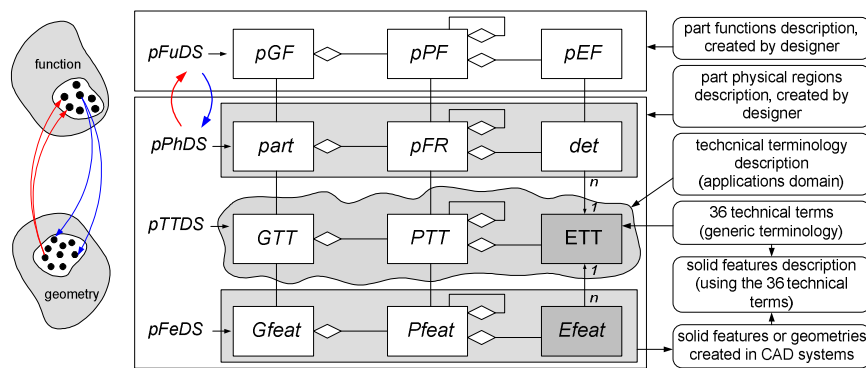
function

geometry

pFuDS
pGF
pPF
pEF

pPhDS
part
pFR
det

n
1

pTTDS
GTT
PTT
ETT

1
n

pFeDS
Gfeat
Pfeat
Efeat

part functions description, created by designer

part physical regions description, created by designer

techcnical terminology description (applications domain)

36 technical terms (generic terminology)

solid features description (using the 36 technical terms)

solid features or geometries created in CAD systems